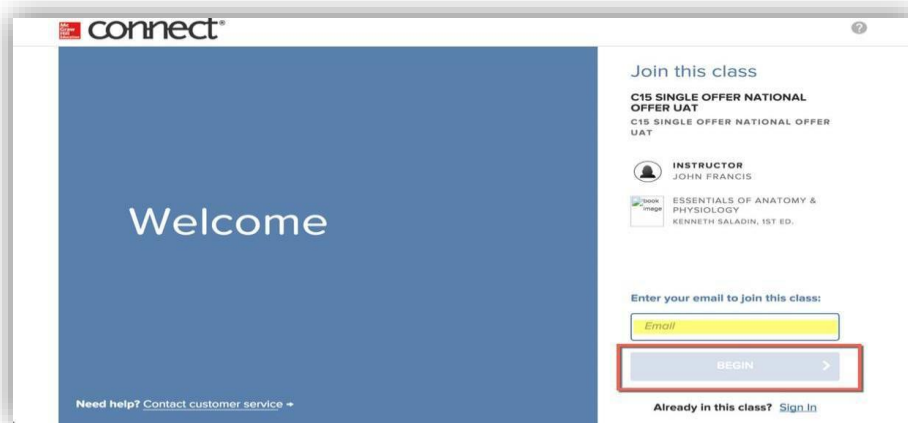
Mc Graw Hill Education connect®

?

Welcome

Need help? Contact customer service →

Join this class

C15 SINGLE OFFER NATIONAL OFFER UAT

C15 SINGLE OFFER NATIONAL OFFER UAT

INSTRUCTOR
JOHN FRANCIS

book image

ESSENTIALS OF ANATOMY & PHYSIOLOGY
KENNETH SALADIN, 1ST ED.

Enter your email to join this class:

Email

BEGIN >

Already in this class? Sign In